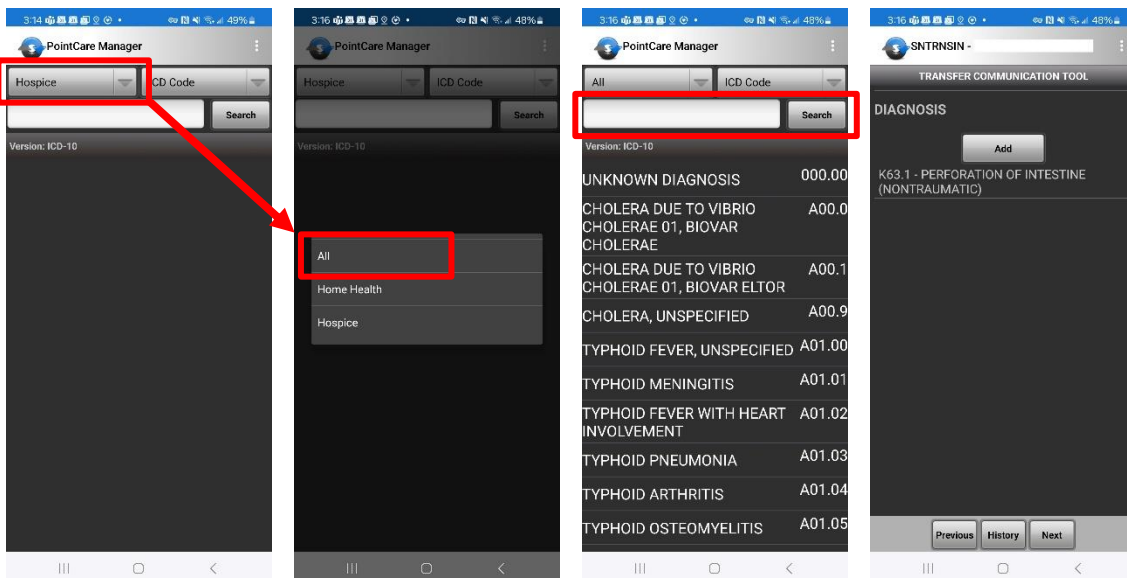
3:14 49%

PointCare Manager

Hospice

ICD Code

Search

Version: ICD-10

3:16 48%

PointCare Manager

Hospice

ICD Code

Search

Version: ICD-10

All

Home Health

Hospice

3:16 48%

PointCare Manager

All

ICD Code

Search

Version: ICD-10

| | |
|---|---|
| UNKNOWN DIAGNOSIS | 000.00 |
| CHOLERA DUE TO VIBRIO CHOLERAE 01, BIOVAR CHOLERAE | A00.0 |
| CHOLERA DUE TO VIBRIO CHOLERAE 01, BIOVAR ELTOR | A00.1 |
| CHOLERA, UNSPECIFIED | A00.9 |
| TYPHOID FEVER, UNSPECIFIED | A01.00 |
| TYPHOID MENINGITIS | A01.01 |
| TYPHOID FEVER WITH HEART INVOLVEMENT | A01.02 |
| TYPHOID PNEUMONIA | A01.03 |
| TYPHOID ARTHRITIS | A01.04 |
| TYPHOID OSTEOMYELITIS | A01.05 |

3:16 48%

SNTRNSIN -

TRANSFER COMMUNICATION TOOL

DIAGNOSIS

Add

K63.1 - PERFORATION OF INTESTINE (NONTRAUMATIC)

Previous

History

Next